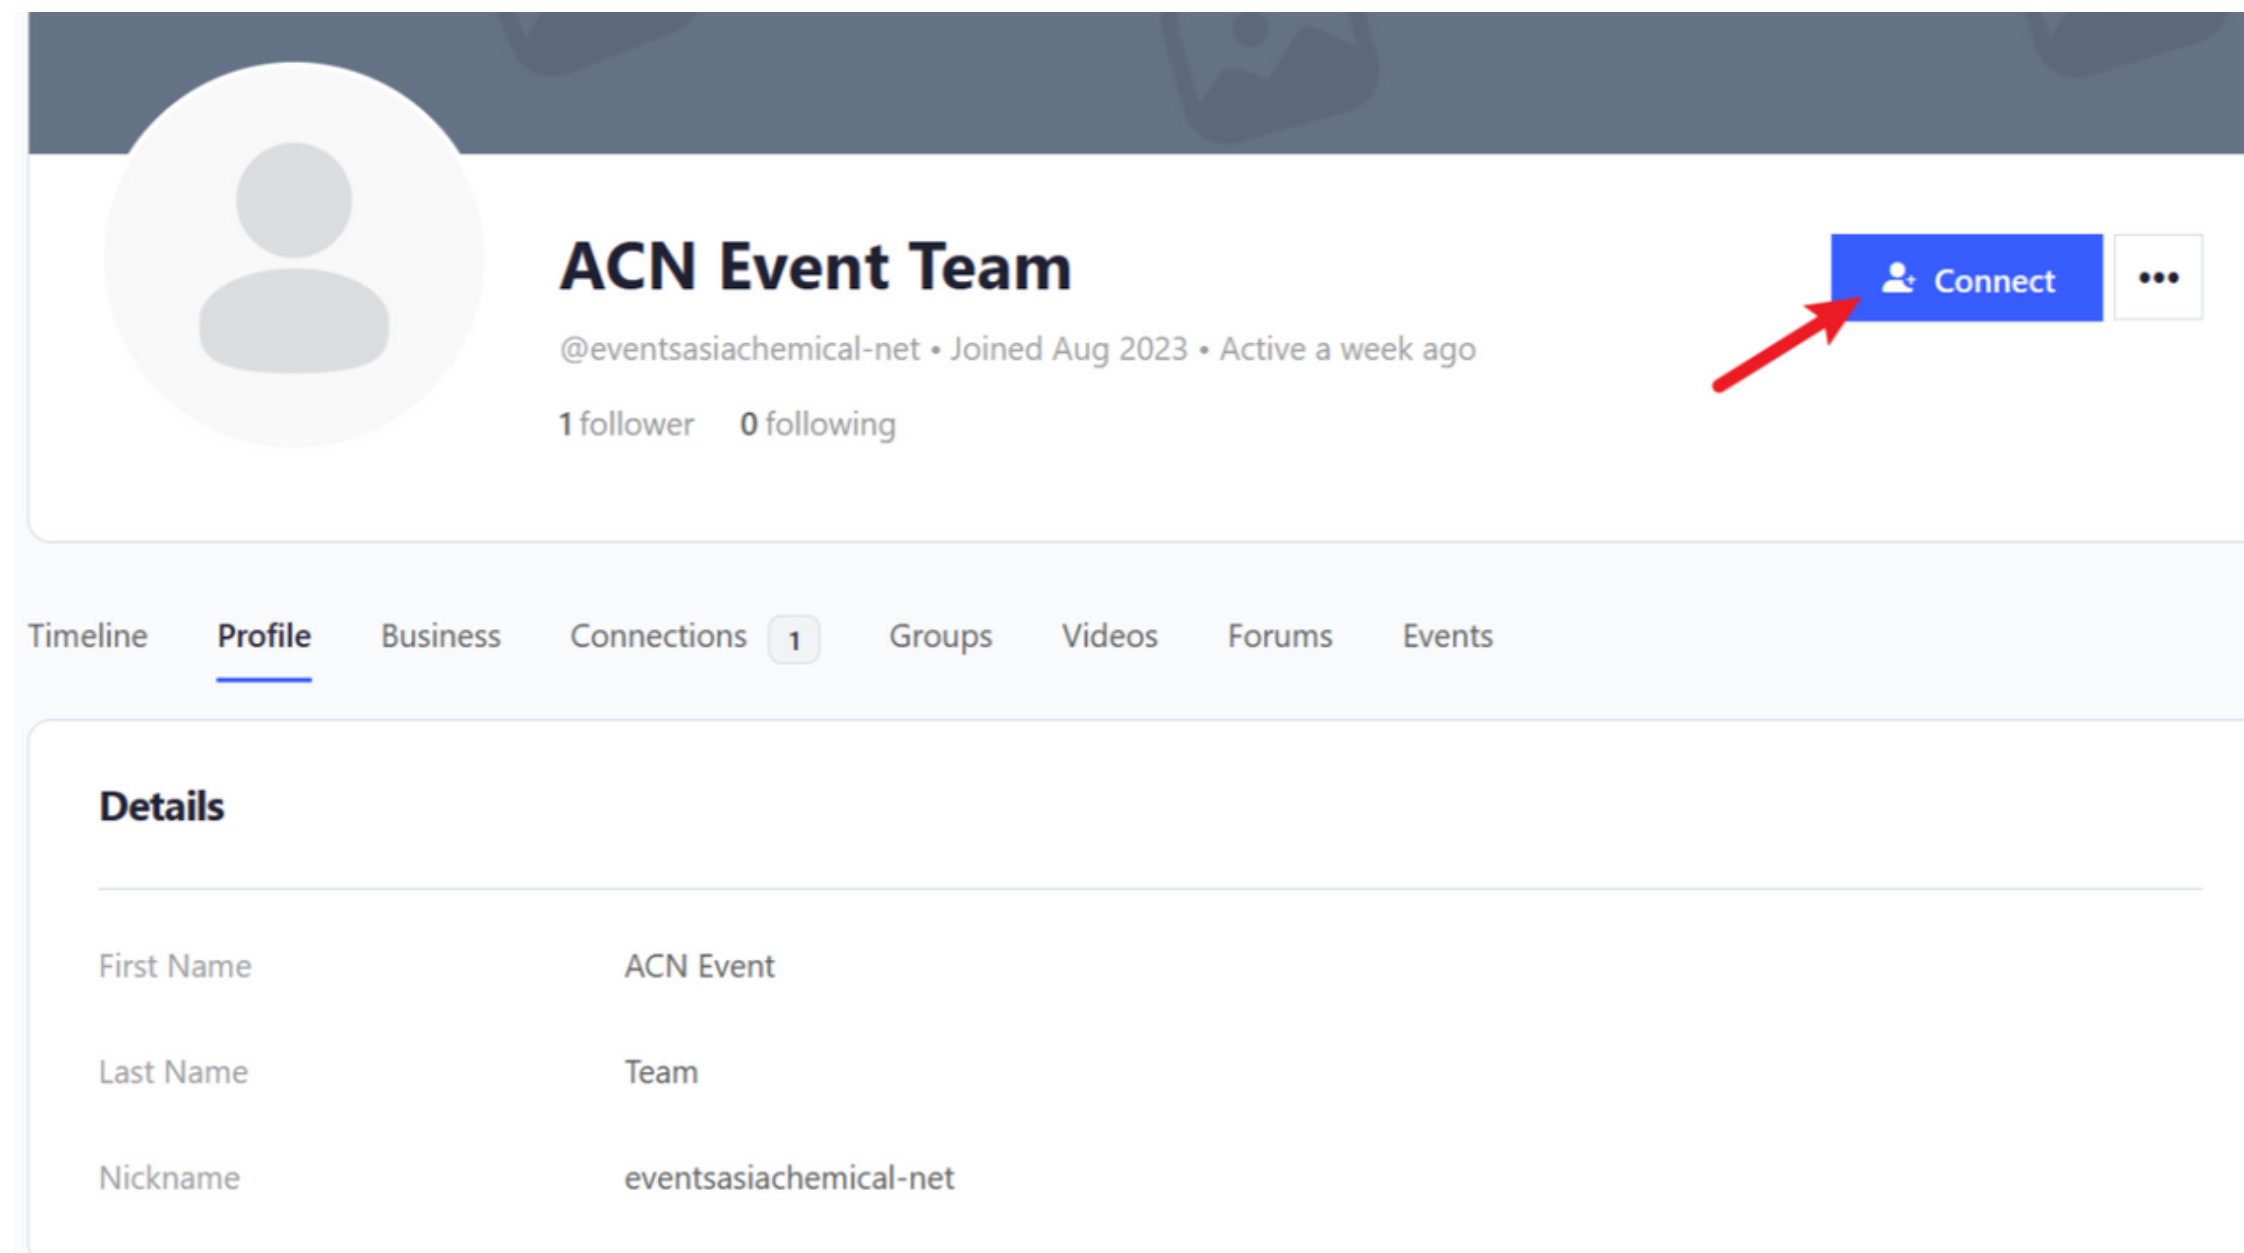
ACN Event Team

@eventsasiachemical-net • Joined Aug 2023 • Active a week ago

1 follower 0 following

Connect

•••

Timeline Profile Business Connections 1 Groups Videos Forums Events

Details

| First Name | ACN Event |
|---|---|
| Last Name | Team |
| Nickname | eventsasiachemical-net |